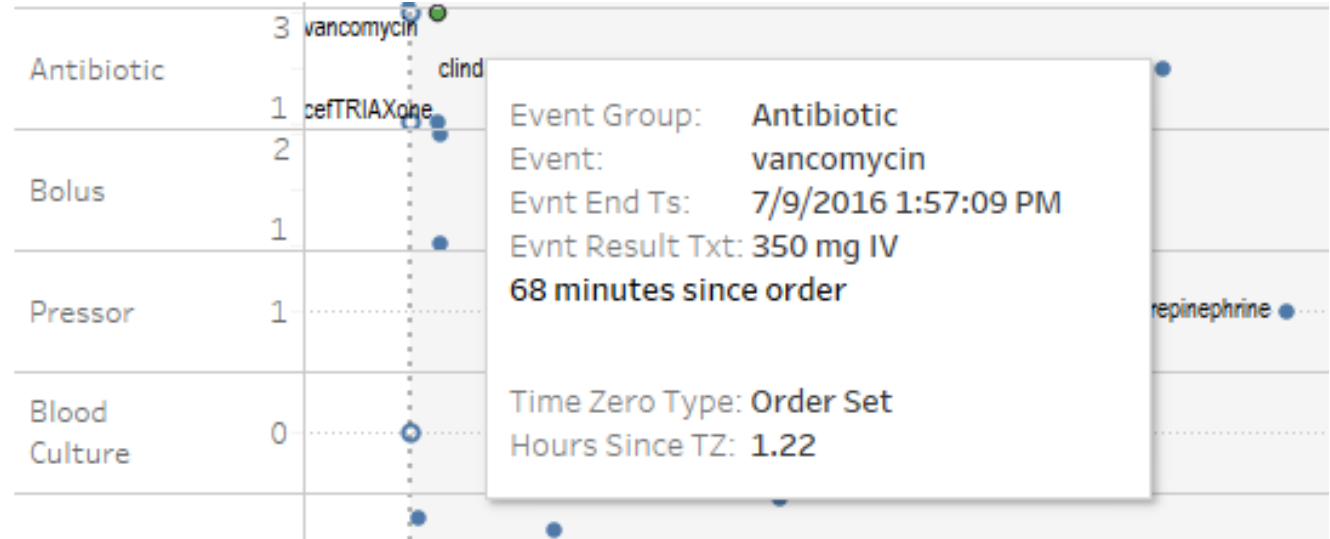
Antibiotic
3 vancomycin
clind
1 cefTRIAXone
Bolus
2
1
Pressor
1
repinephrine
Blood Culture
0

Event Group: Antibiotic
Event: vancomycin
Evnt End Ts: 7/9/2016 1:57:09 PM
Evnt Result Txt: 350 mg IV
68 minutes since order

Time Zero Type: Order Set
Hours Since TZ: 1.22